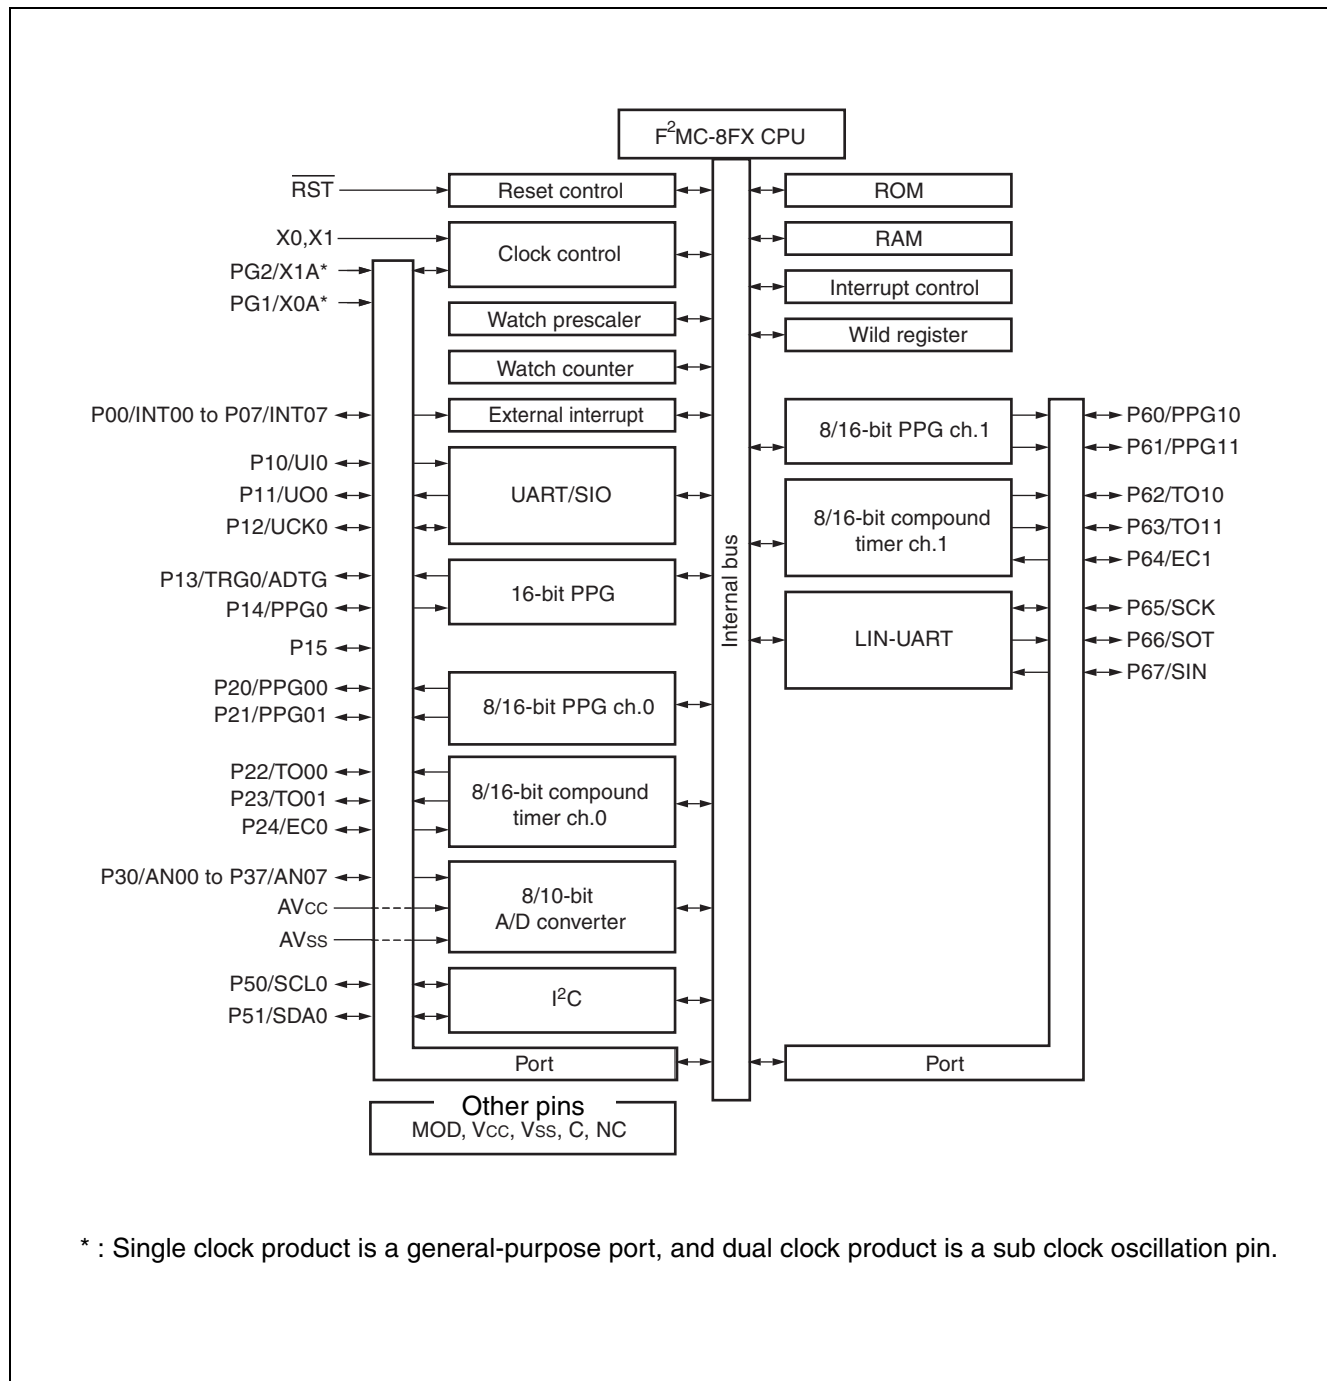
$F^2MC$-8FX CPU

$\overline{RST}$

Reset control

ROM

X0,X1

Clock control

RAM

PG2/X1A*

PG1/X0A*

Interrupt control

Watch prescaler

Wild register

Watch counter

P00/INT00 to P07/INT07

External interrupt

8/16-bit PPG ch.1

P60/PPG10

P61/PPG11

P10/UI0

P11/UO0

UART/SIO

P12/UCK0

8/16-bit compound timer ch.1

P62/TO10

P63/TO11

P64/EC1

Internal bus

P13/TRG0/ADTG

16-bit PPG

P14/PPG0

LIN-UART

P65/SCK

P66/SOT

P67/SIN

P15

P20/PPG00

P21/PPG01

8/16-bit PPG ch.0

P22/TO00

P23/TO01

8/16-bit compound timer ch.0

P24/EC0

P30/AN00 to P37/AN07

AVcc

8/10-bit A/D converter

AVss

P50/SCL0

$I^2C$

P51/SDA0

Port

Port

Other pins
MOD, Vcc, Vss, C, NC

* : Single clock product is a general-purpose port, and dual clock product is a sub clock oscillation pin.